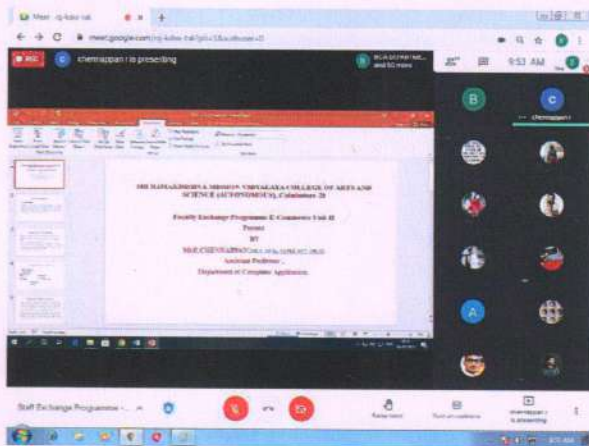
Meet - rq-kdeu-tak

meet.google.com/rq-kdeu-tak

REC

chennappan l is presenting

9:53 AM

B

C

chennappan l

A

SRI RAMAKRISHNA MISSION VIDYALAYA COLLEGE OF ARTS AND SCIENCE (AUTONOMOUS), Coimbatore 20

Faculty Exchange Programme E-Commerce Unit II

Present

BY

Mr.R.CHENNAPPAN

Assistant Professor ,

Department of Computer Application

Staff Exchange Programme -...

Raise hand

Turn on captions

chennappan l is presenting